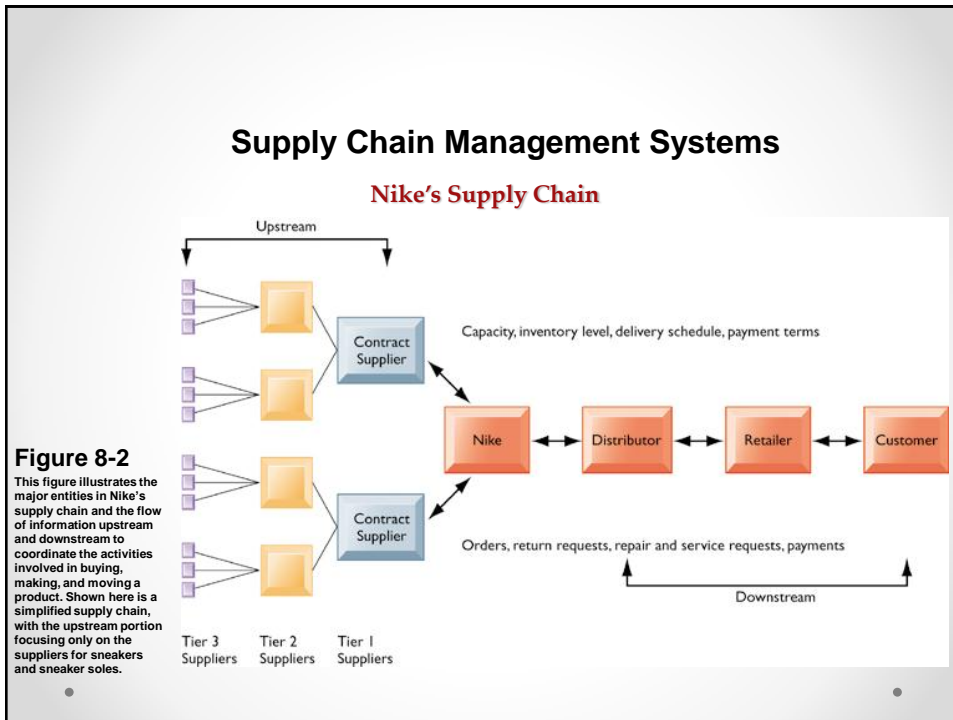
Supply Chain Management Systems

Nike's Supply Chain

Upstream

Contract Supplier

Capacity, inventory level, delivery schedule, payment terms

Nike

Distributor

Retailer

Customer

Contract Supplier

Orders, return requests, repair and service requests, payments

Downstream

Tier 3 Suppliers

Tier 2 Suppliers

Tier 1 Suppliers

Figure 8-2

This figure illustrates the major entities in Nike's supply chain and the flow of information upstream and downstream to coordinate the activities involved in buying, making, and moving a product. Shown here is a simplified supply chain, with the upstream portion focusing only on the suppliers for sneakers and sneaker soles.